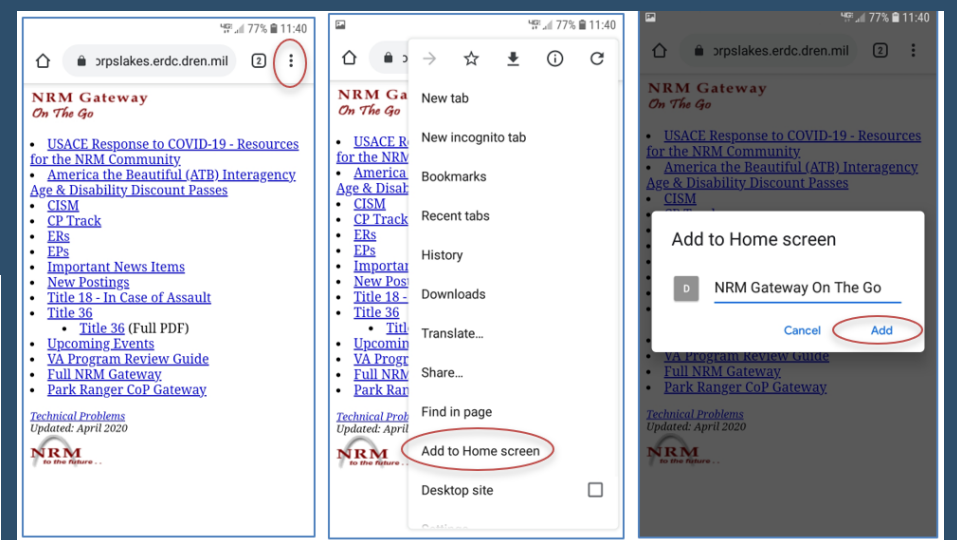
77% 11:40

orpslakes.erdc.dren.mil 2

NRM Gateway
On The Go

- USACE Response to COVID-19 - Resources for the NRM Community
- America the Beautiful (ATB) Interagency Age & Disability Discount Passes
- CISM
- CP Track
- ERs
- EPs
- Important News Items
- New Postings
- Title 18 - In Case of Assault
- Title 36
  - Title 36 (Full PDF)
- Upcoming Events
- VA Program Review Guide
- Full NRM Gateway
- Park Ranger CoP Gateway

Technical Problems
Updated: April 2020

NRM to the future . .

77% 11:40

NRM Gateway
On The Go

- USACE R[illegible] for the NRM
- America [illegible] Age & Disab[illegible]
- CISM
- CP Track
- ERs
- EPs
- Importa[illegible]
- New Post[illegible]
- Title 18 -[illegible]
- Title 36
  - Titl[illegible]
- Upcomin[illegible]
- VA Progr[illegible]
- Full NRM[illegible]
- Park Ran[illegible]

Technical Prob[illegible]
Updated: April

NRM to the future . .

New tab
New incognito tab
Bookmarks
Recent tabs
History
Downloads
Translate...
Share...
Find in page
Add to Home screen
Desktop site

77% 11:40

orpslakes.erdc.dren.mil 2

NRM Gateway
On The Go

- USACE Response to COVID-19 - Resources for the NRM Community
- America the Beautiful (ATB) Interagency Age & Disability Discount Passes
- CISM
- VA Program Review Guide
- Full NRM Gateway
- Park Ranger CoP Gateway

Add to Home screen

D NRM Gateway On The Go

Cancel Add

Technical Problems
Updated: April 2020

NRM to the future . .